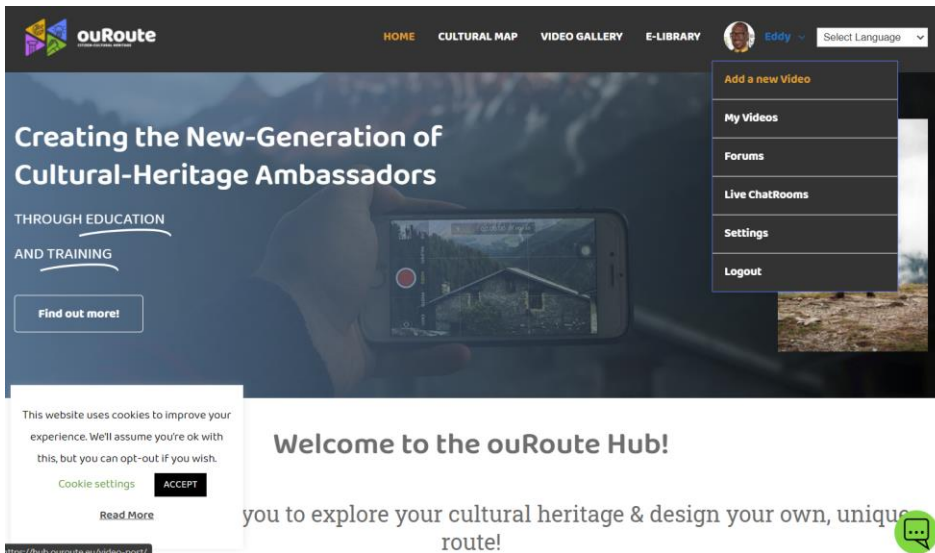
ouRoute
CITIZEN CULTURAL HERITAGE

HOME CULTURAL MAP VIDEO GALLERY E-LIBRARY Eddy Select Language

Add a new Video
My Videos
Forums
Live ChatRooms
Settings
Logout

Creating the New-Generation of Cultural-Heritage Ambassadors

THROUGH EDUCATION

AND TRAINING

Find out more!

This website uses cookies to improve your experience. We'll assume you're ok with this, but you can opt-out if you wish.

Cookie settings ACCEPT

Read More

Welcome to the ouRoute Hub!

you to explore your cultural heritage & design your own, unique route!

https://hub.ouroute.eu/video-post/